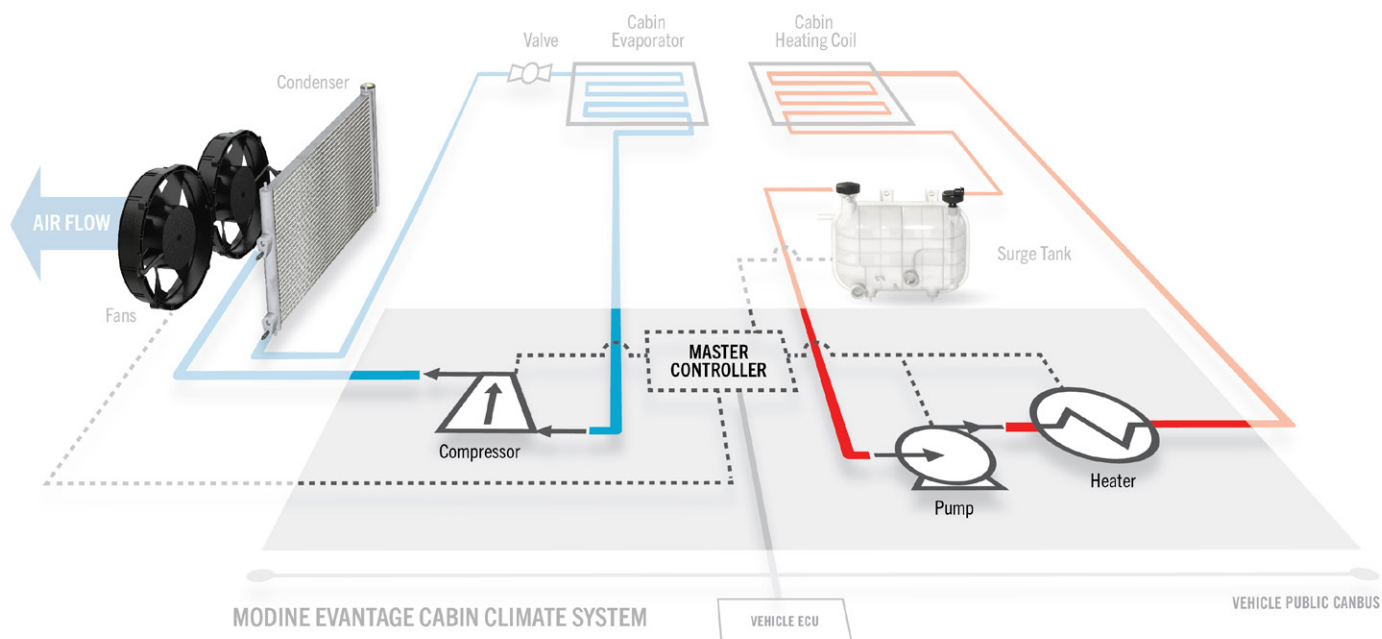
Valve

Cabin Evaporator

Cabin Heating Coil

Condenser

AIR FLOW

Surge Tank

Fans

MASTER CONTROLLER

Compressor

Pump

Heater

MODINE EVANTAGE CABIN CLIMATE SYSTEM

VEHICLE ECU

VEHICLE PUBLIC CANBUS